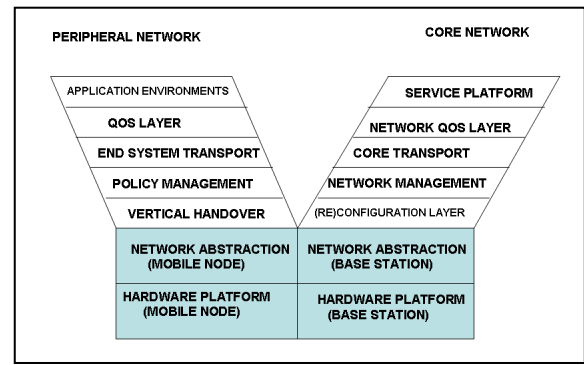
PERIPHERAL NETWORK

CORE NETWORK

APPLICATION ENVIRONMENTS

QOS LAYER

END SYSTEM TRANSPORT

POLICY MANAGEMENT

VERTICAL HANDOVER

SERVICE PLATFORM

NETWORK QOS LAYER

CORE TRANSPORT

NETWORK MANAGEMENT

(RE)CONFIGURATION LAYER

| NETWORK ABSTRACTION (MOBILE NODE) | NETWORK ABSTRACTION (BASE STATION) |
|---|---|
| HARDWARE PLATFORM (MOBILE NODE) | HARDWARE PLATFORM (BASE STATION) |